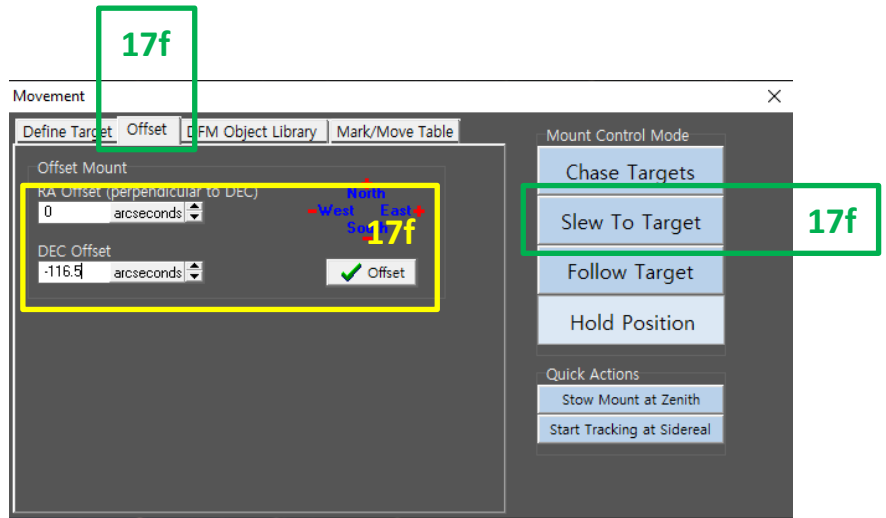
17f

Movement

Define Target | Offset | DFM Object Library | Mark/Move Table

Offset Mount

RA Offset (perpendicular to DEC)

0 arcseconds

North
West East
South

17f

DEC Offset

-116.5 arcseconds

Offset

Mount Control Mode

Chase Targets

Slew To Target

17f

Follow Target

Hold Position

Quick Actions

Stow Mount at Zenith

Start Tracking at Sidereal